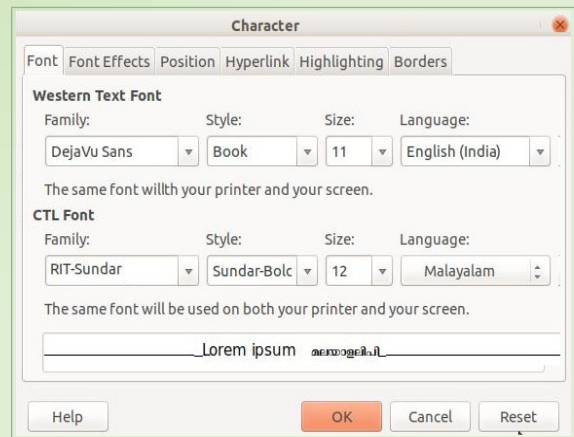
Character

Font | Font Effects | Position | Hyperlink | Highlighting | Borders

Western Text Font

Family: DejaVu Sans
Style: Book
Size: 11
Language: English (India)

The same font willth your printer and your screen.

CTL Font

Family: RIT-Sundar
Style: Sundar-Bolc
Size: 12
Language: Malayalam

The same font will be used on both your printer and your screen.

Lorem ipsum മലയാളലിപി

Help | OK | Cancel | Reset